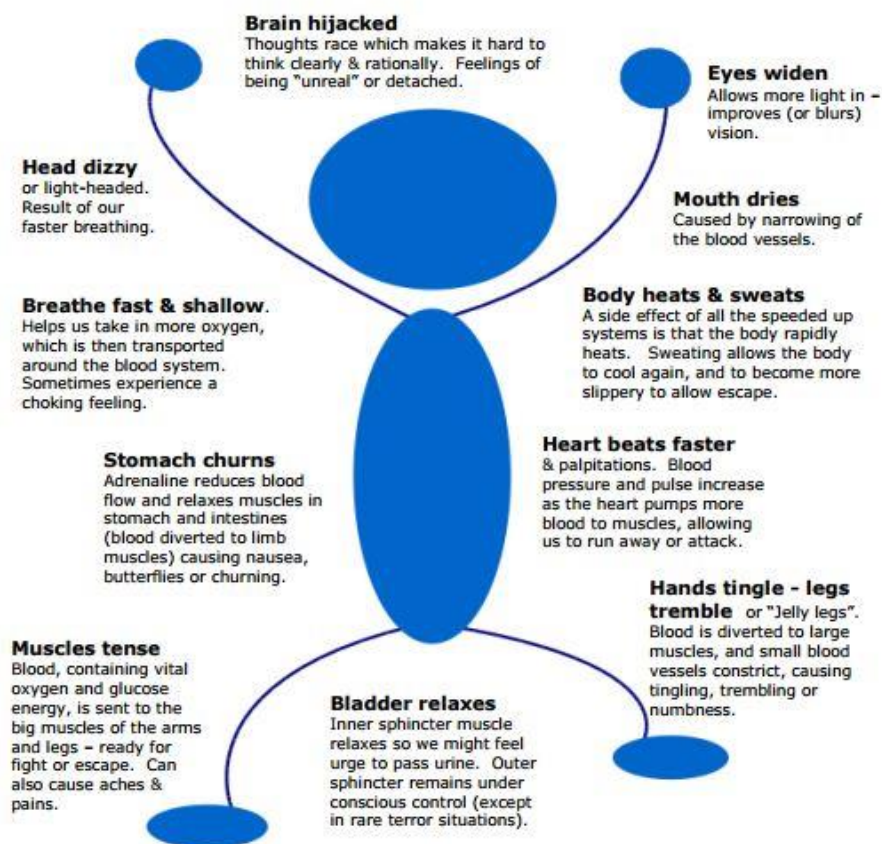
**Brain hijacked**
Thoughts race which makes it hard to think clearly & rationally. Feelings of being "unreal" or detached.

**Eyes widen**
Allows more light in – improves (or blurs) vision.

**Head dizzy**
or light-headed. Result of our faster breathing.

**Mouth dries**
Caused by narrowing of the blood vessels.

**Breathe fast & shallow**.
Helps us take in more oxygen, which is then transported around the blood system. Sometimes experience a choking feeling.

**Body heats & sweats**
A side effect of all the speeded up systems is that the body rapidly heats. Sweating allows the body to cool again, and to become more slippery to allow escape.

**Heart beats faster**
& palpitations. Blood pressure and pulse increase as the heart pumps more blood to muscles, allowing us to run away or attack.

**Stomach churns**
Adrenaline reduces blood flow and relaxes muscles in stomach and intestines (blood diverted to limb muscles) causing nausea, butterflies or churning.

**Hands tingle - legs tremble** or "Jelly legs".
Blood is diverted to large muscles, and small blood vessels constrict, causing tingling, trembling or numbness.

**Muscles tense**
Blood, containing vital oxygen and glucose energy, is sent to the big muscles of the arms and legs – ready for fight or escape. Can also cause aches & pains.

**Bladder relaxes**
Inner sphincter muscle relaxes so we might feel urge to pass urine. Outer sphincter remains under conscious control (except in rare terror situations).